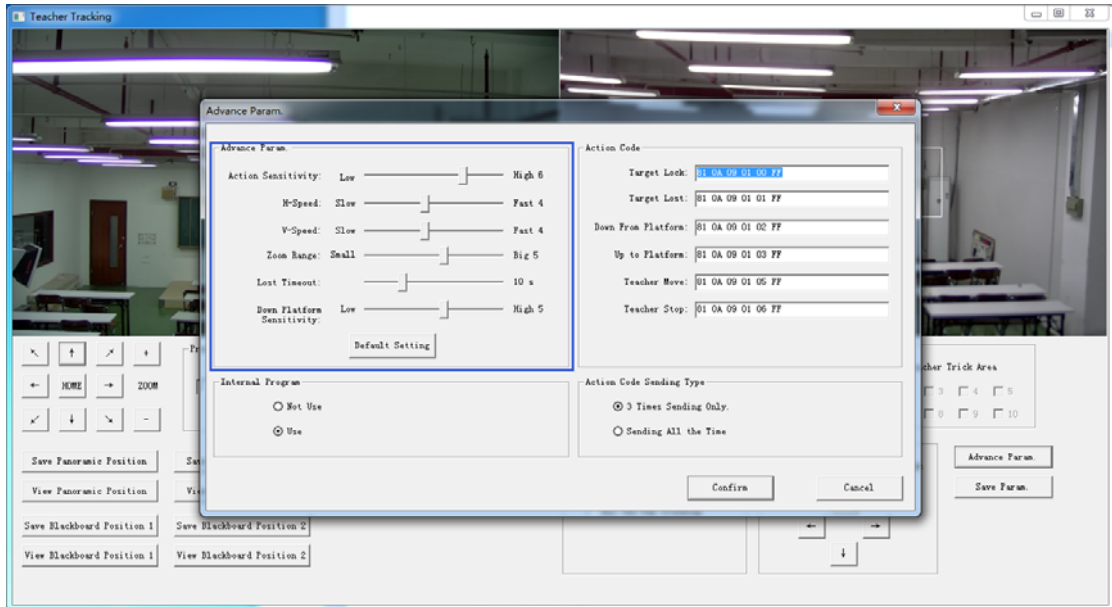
Teacher Tracking

Advance Param.

Advance Param.

Action Sensitivity: Low High 6

H-Speed: Slow Fast 4

V-Speed: Slow Fast 4

Zoom Range: Small Big 5

Lost Timeout: 10 s

Down Platform Sensitivity: Low High 5

Default Setting

Action Code

Target Lock: 81 0A 09 01 00 FF

Target Lost: 81 0A 09 01 01 FF

Down From Platform: 81 0A 09 01 02 FF

Up to Platform: 81 0A 09 01 03 FF

Teacher Move: 81 0A 09 01 05 FF

Teacher Stop: 81 0A 09 01 06 FF

Internal Program

Not Use

Use

Action Code Sending Type

3 Times Sending Only.

Sending All the Time

Confirm

Cancel

HOME

ZOOM

Save Panoramic Position

View Panoramic Position

Save Blackboard Position 1

Save Blackboard Position 2

View Blackboard Position 1

View Blackboard Position 2

cher Trick Area

3 4 5

8 9 10

Advance Param.

Save Param.